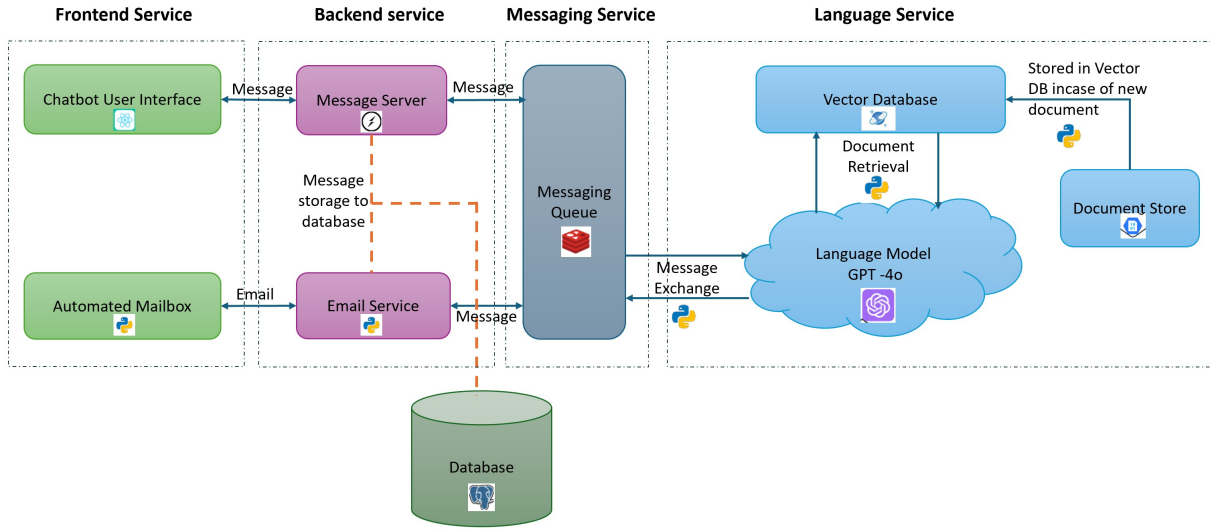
Frontend Service

Backend service

Messaging Service

Language Service

Chatbot User Interface

Message

Message Server

Message

Vector Database

Stored in Vector DB incase of new document

Document Retrieval

Message storage to database

Messaging Queue

Document Store

Language Model GPT -4o

Message Exchange

Automated Mailbox

Email

Email Service

Message

Database